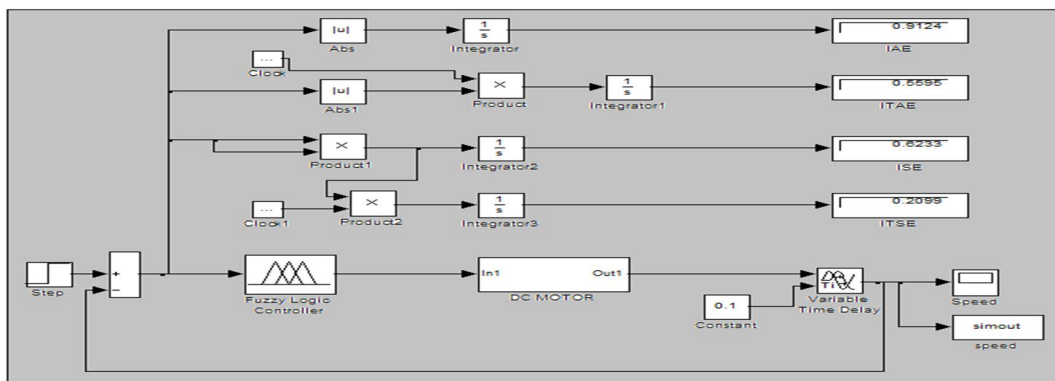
|u|
Abs
$\frac{1}{s}$
Integrator
0.9124
IAE
...
Clock
×
Product
$\frac{1}{s}$
Integrator1
0.5595
ITAE
|u|
Abs1
×
Product1
$\frac{1}{s}$
Integrator2
0.6233
ISE
...
Clock1
×
Product2
$\frac{1}{s}$
Integrator3
0.2099
ITSE
Step
+
−
Fuzzy Logic Controller
In1
Out1
DC MOTOR
0.1
Constant
Variable Time Delay
Speed
simout
speed